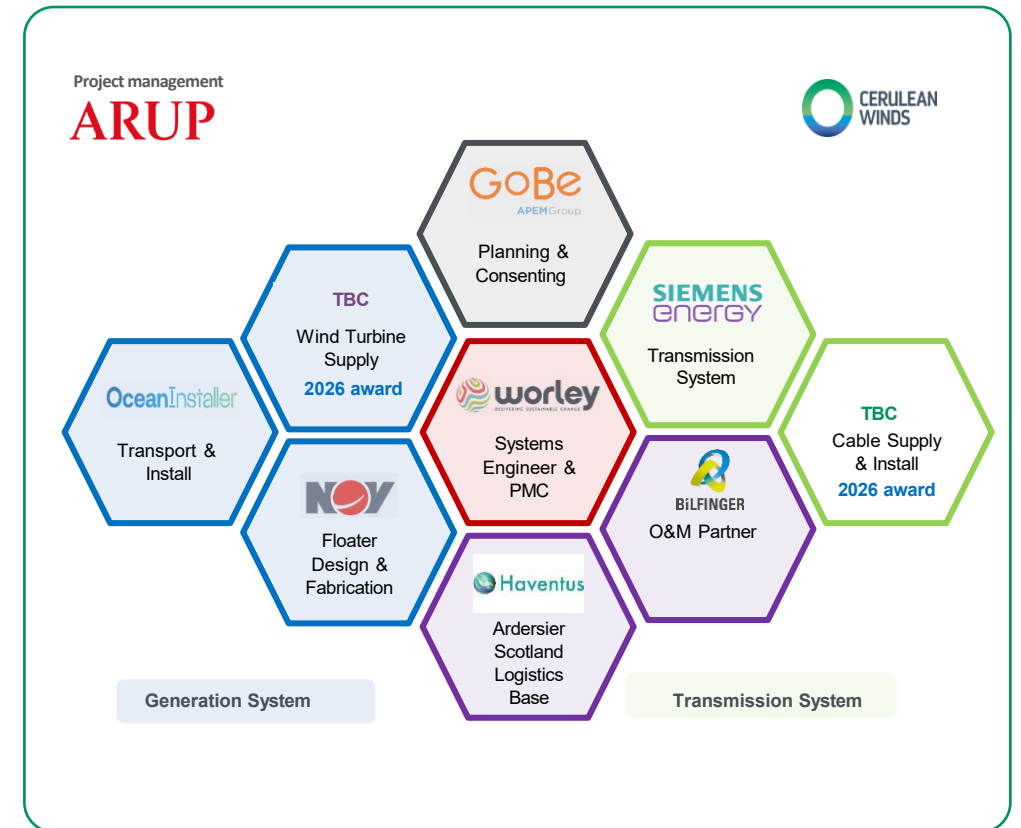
Project management
ARUP

CERULEAN WINDS

GoBe
APEMGroup
Planning & Consenting

TBC
Wind Turbine Supply
2026 award

SIEMENS energy
Transmission System

OceanInstaller
Transport & Install

worley
DELIVERING SUSTAINABLE CHANGE
Systems Engineer & PMC

TBC
Cable Supply & Install
2026 award

NOV
Floater Design & Fabrication

BILFINGER
O&M Partner

Haventus
Ardersier Scotland Logistics Base

Generation System

Transmission System